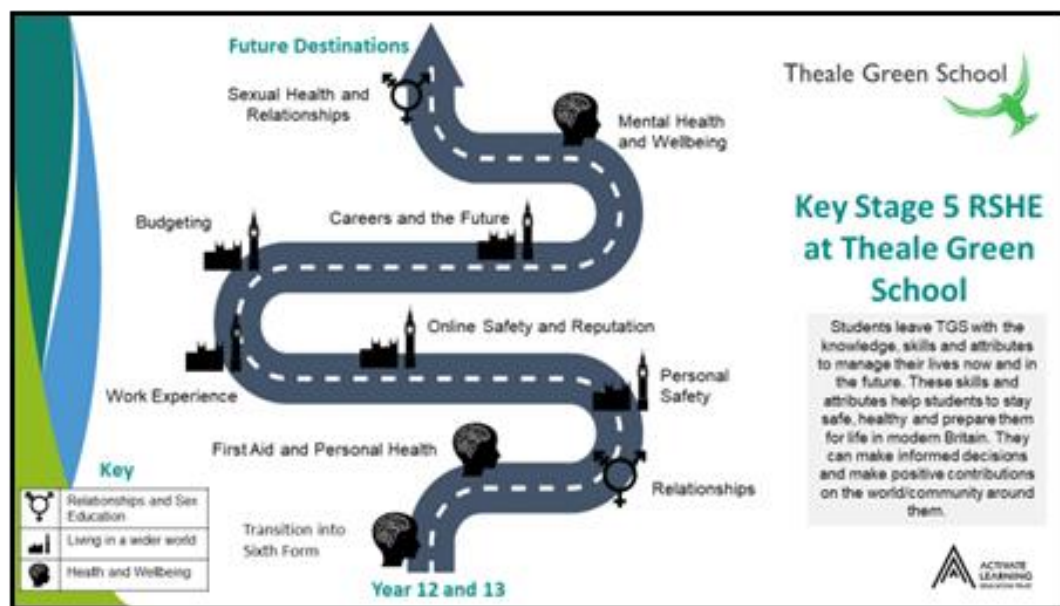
Future Destinations

Sexual Health and Relationships

Mental Health and Wellbeing

Budgeting

Careers and the Future

Online Safety and Reputation

Work Experience

Personal Safety

First Aid and Personal Health

Relationships

Transition into Sixth Form

Year 12 and 13

Theale Green School

Key Stage 5 RSHE at Theale Green School

Students leave TGS with the knowledge, skills and attributes to manage their lives now and in the future. These skills and attributes help students to stay safe, healthy and prepare them for life in modern Britain. They can make informed decisions and make positive contributions on the world/community around them.

Key

| | |
|---|---|
| | Relationships and Sex Education |
| | Living in a wider world |
| | Health and Wellbeing |

ACTIVATE LEARNING